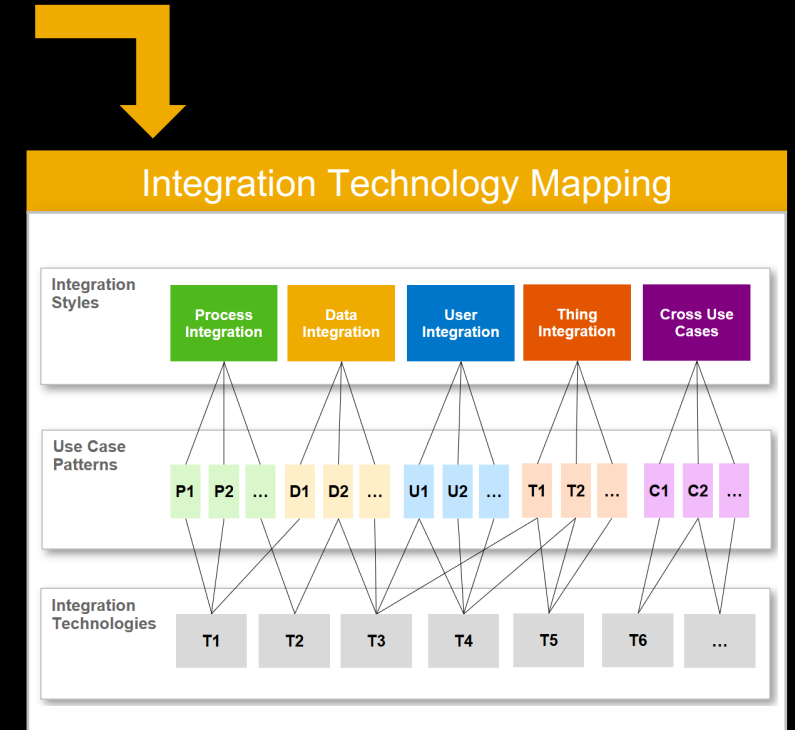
Integration Technology Mapping

Integration Styles

Process Integration

Data Integration

User Integration

Thing Integration

Cross Use Cases

Use Case Patterns

P1 P2 …

D1 D2 …

U1 U2 …

T1 T2 …

C1 C2 …

Integration Technologies

T1 T2 T3 T4 T5 T6 …